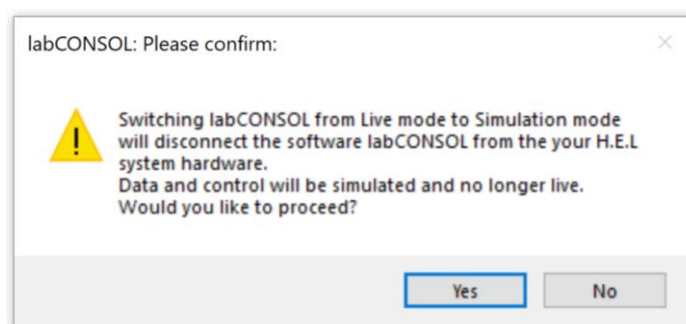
labCONSOL: Please confirm:

Switching labCONSOL from Live mode to Simulation mode will disconnect the software labCONSOL from the your H.E.L system hardware.
Data and control will be simulated and no longer live.
Would you like to proceed?

Yes

No